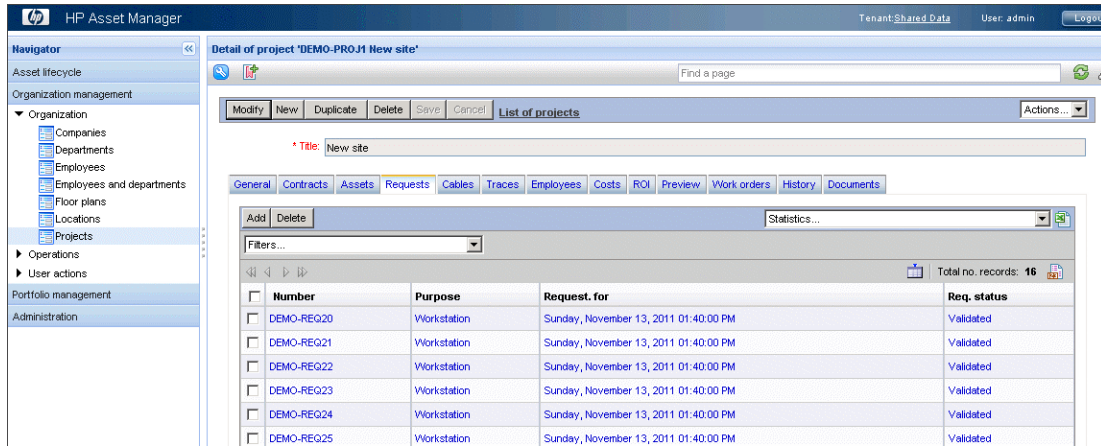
HP Asset Manager

Tenant: Shared Data User: admin Logou

Navigator

Asset lifecycle

Organization management

Organization

Companies

Departments

Employees

Employees and departments

Floor plans

Locations

Projects

Operations

User actions

Portfolio management

Administration

Detail of project 'DEMO-PROJ1 New site'

Find a page

Modify New Duplicate Delete Save Cancel List of projects Actions...

* Title: New site

General Contracts Assets Requests Cables Traces Employees Costs ROI Preview Work orders History Documents

Add Delete Statistics...

Filters...

Total no. records: 16

| Number | Purpose | Request. for | Req. status |
|---|---|---|---|
| DEMO-REQ20 | Workstation | Sunday, November 13, 2011 01:40:00 PM | Validated |
| DEMO-REQ21 | Workstation | Sunday, November 13, 2011 01:40:00 PM | Validated |
| DEMO-REQ22 | Workstation | Sunday, November 13, 2011 01:40:00 PM | Validated |
| DEMO-REQ23 | Workstation | Sunday, November 13, 2011 01:40:00 PM | Validated |
| DEMO-REQ24 | Workstation | Sunday, November 13, 2011 01:40:00 PM | Validated |
| DEMO-REQ25 | Workstation | Sunday, November 13, 2011 01:40:00 PM | Validated |